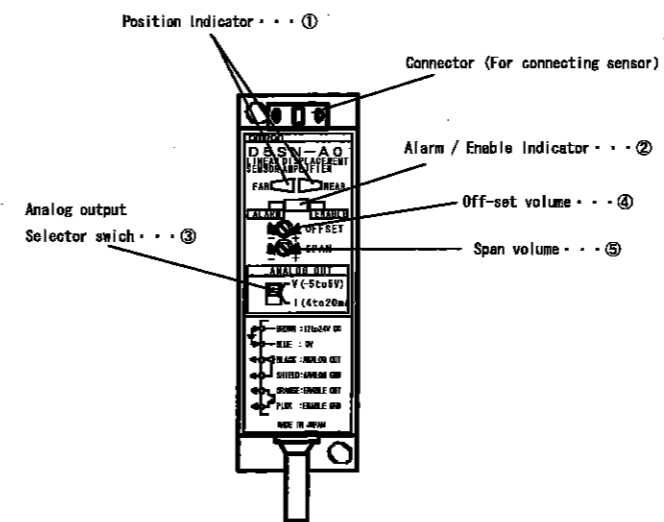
Position Indicator · · · ①

Connector (For connecting sensor)

omron
D8SN-A0
LINEAR DISPLACEMENT
SENSOR AMPLIFIER

Alarm / Enable Indicator · · · ②

FAR
NEAR

ALARM
ENABLE

Off-set volume · · · ④

OFFSET
SPAN

Span volume · · · ⑤

Analog output
Selector swich · · · ③

ANALOG OUT
V (-5to5V)
I (4to20mA)

BROWN : 12to24V DC
BLUE : 0V
BLACK : ANALOG OUT
SHIELD: ANALOG GND
ORANGE: ENABLE OUT
PINK : ENABLE GND

MADE IN JAPAN